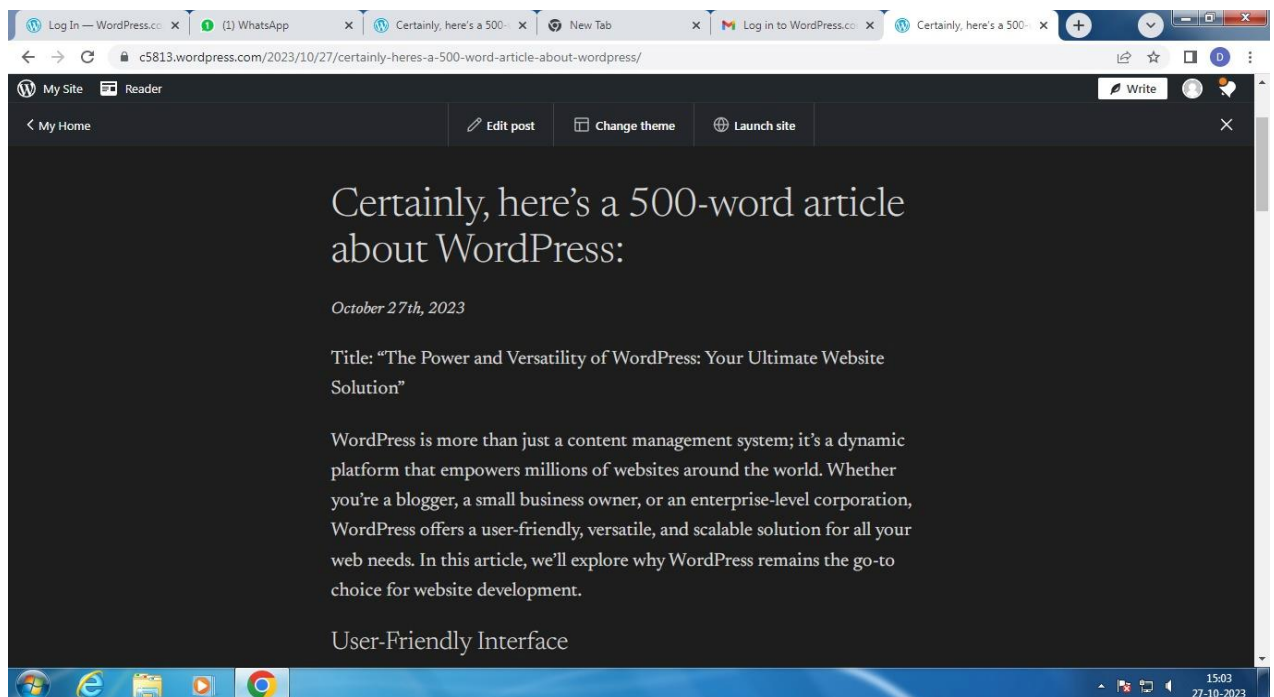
Log In — WordPress.co ×
(1) WhatsApp ×
Certainly, here's a 500- ×
New Tab ×
Log in to WordPress.co ×
Certainly, here's a 500- ×

c5813.wordpress.com/2023/10/27/certainly-heres-a-500-word-article-about-wordpress/

My Site Reader Write

< My Home Edit post Change theme Launch site ×

Certainly, here's a 500-word article about WordPress:

October 27th, 2023

Title: "The Power and Versatility of WordPress: Your Ultimate Website Solution"

WordPress is more than just a content management system; it's a dynamic platform that empowers millions of websites around the world. Whether you're a blogger, a small business owner, or an enterprise-level corporation, WordPress offers a user-friendly, versatile, and scalable solution for all your web needs. In this article, we'll explore why WordPress remains the go-to choice for website development.

User-Friendly Interface

15:03
27-10-2023